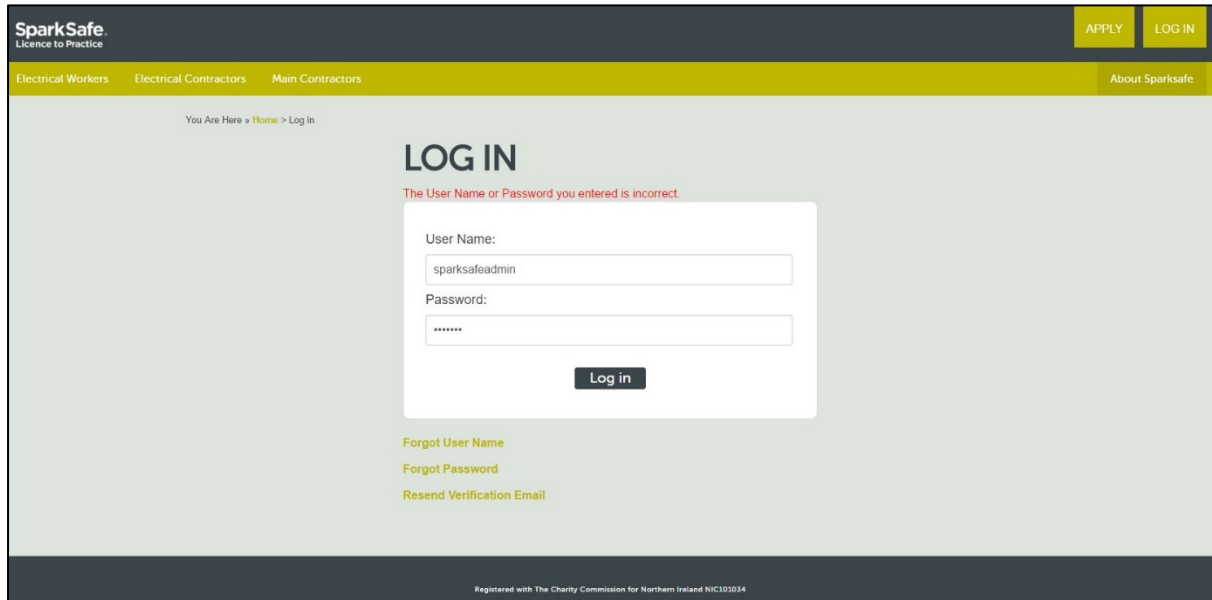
SparkSafe.
Licence to Practice

APPLY LOG IN

Electrical Workers Electrical Contractors Main Contractors About Sparksafe

You Are Here » Home > Log in

LOG IN

The User Name or Password you entered is incorrect.

User Name:

sparksafeadmin

Password:

•••••••

Log in

Forgot User Name

Forgot Password

Resend Verification Email

Registered with The Charity Commission for Northern Ireland NIC101034